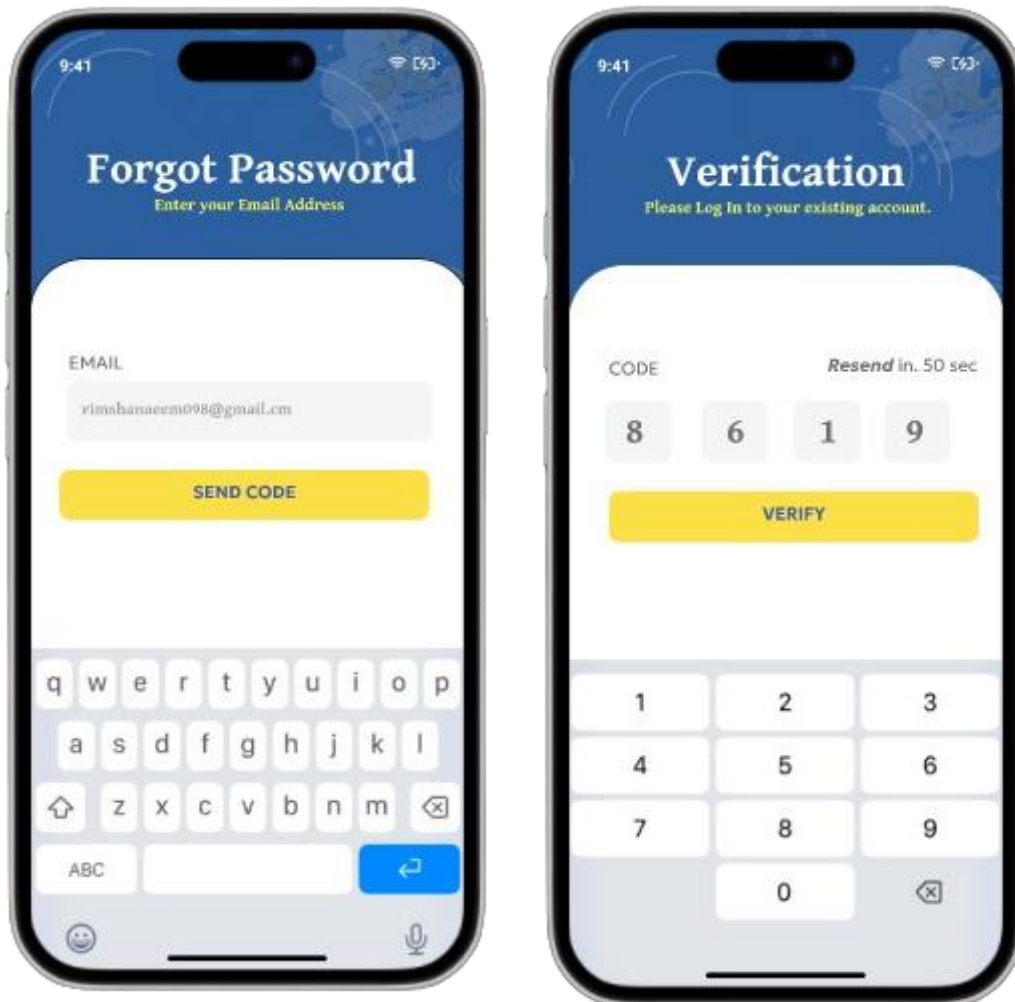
9:41

Forgot Password
Enter your Email Address

EMAIL
rimshanaeem098@gmail.cm

SEND CODE

q w e r t y u i o p
a s d f g h j k l
z x c v b n m
ABC

9:41

Verification
Please Log In to your existing account.

CODE
Resend in. 50 sec

8 6 1 9

VERIFY

1 2 3
4 5 6
7 8 9
0